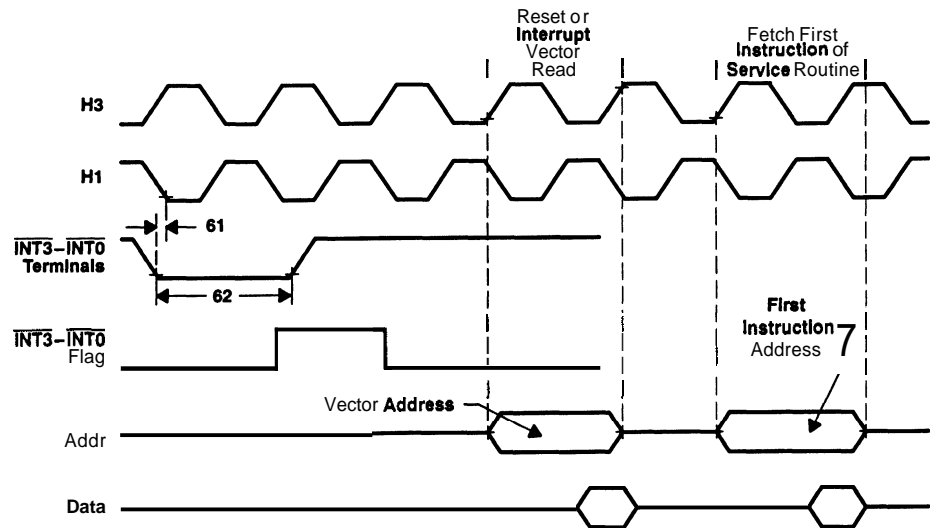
Reset or Interrupt Vector Read

Fetch First Instruction of Service Routine

H3

H1

61

$\overline{INT3}-\overline{INT0}$ Terminals

62

$\overline{INT3}-\overline{INT0}$ Flag

First Instruction Address

7

Vector Address

Addr

Data